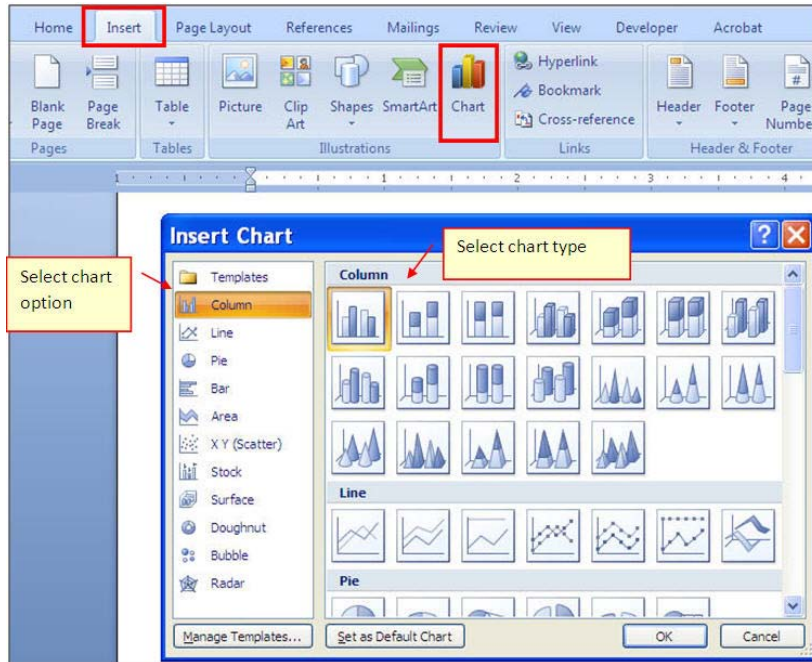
Home Insert Page Layout References Mailings Review View Developer Acrobat

Blank Page
Page Break
Pages

Table
Tables

Picture
Clip Art
Shapes
SmartArt
Chart
Illustrations

Hyperlink
Bookmark
Cross-reference
Links

Header
Footer
Page Number
Header & Footer

Insert Chart

Select chart type

Select chart option

Templates
Column
Line
Pie
Bar
Area
X Y (Scatter)
Stock
Surface
Doughnut
Bubble
Radar

Column

Line

Pie

Manage Templates...
Set as Default Chart
OK
Cancel